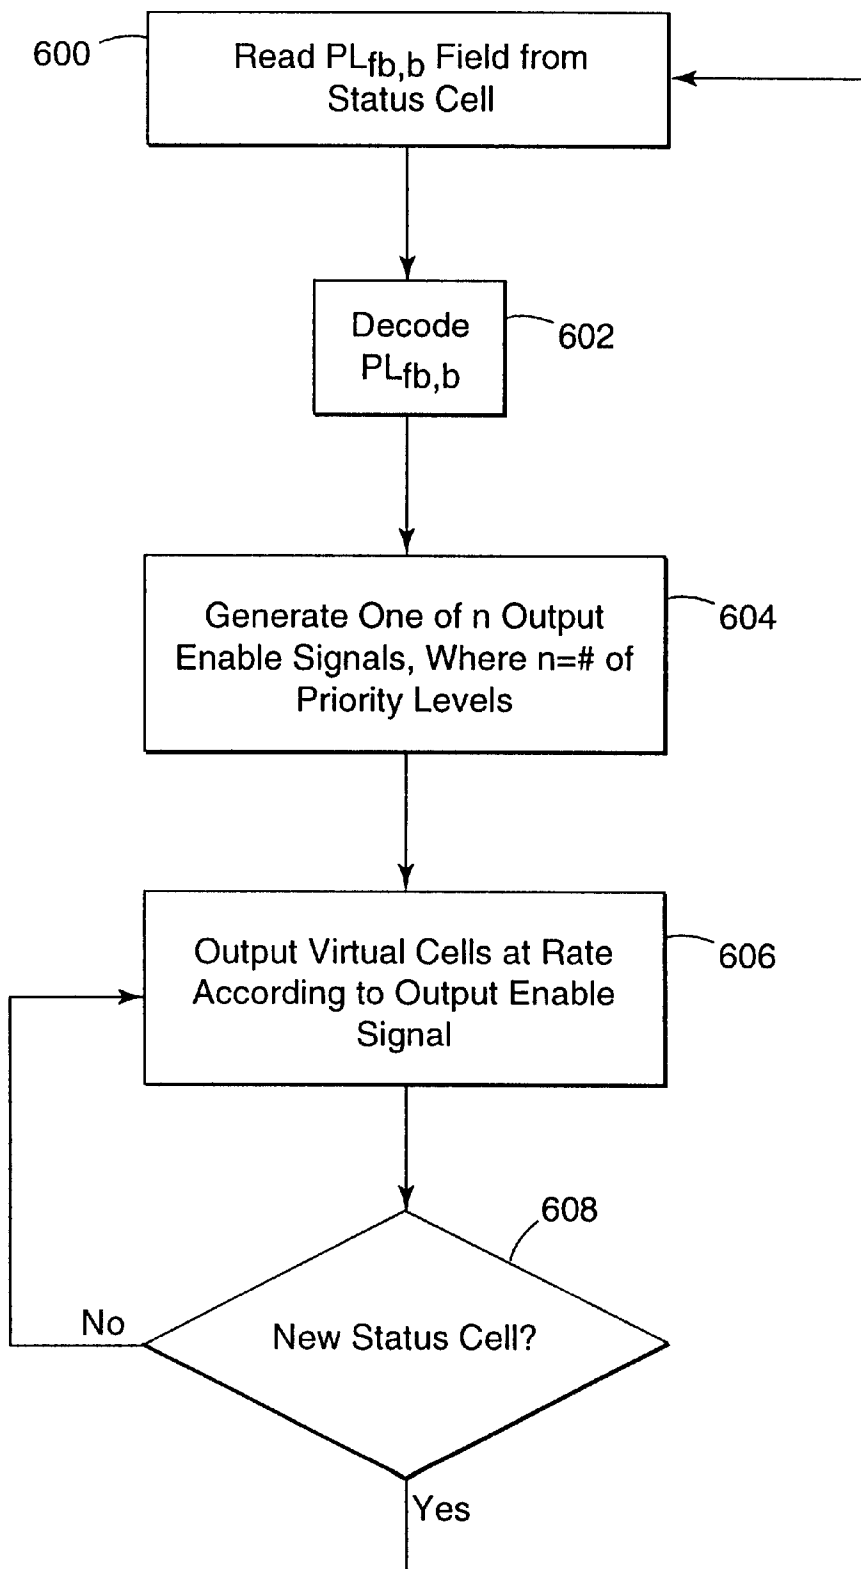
600

Read $PL_{fb,b}$ Field from Status Cell

Decode $PL_{fb,b}$

602

Generate One of n Output Enable Signals, Where n=# of Priority Levels

604

Output Virtual Cells at Rate According to Output Enable Signal

606

608

No

New Status Cell?

Yes